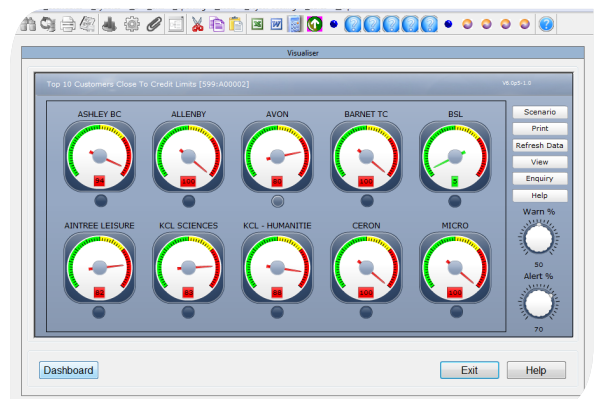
Visualiser

Top 10 Customers Close To Credit Limits [599:A00002]

V8.0p5-1.0

ASHLEY BC
94

ALLENBY
100

AVON
90

BARNET TC
100

BSL
7

AINTREE LEISURE
82

KCL SCIENCES
87

KCL - HUMANITIE
88

CERON
100

MICRO
100

Scenario

Print

Refresh Data

View

Enquiry

Help

Warn %

50

Alert %

70

Dashboard

Exit

Help